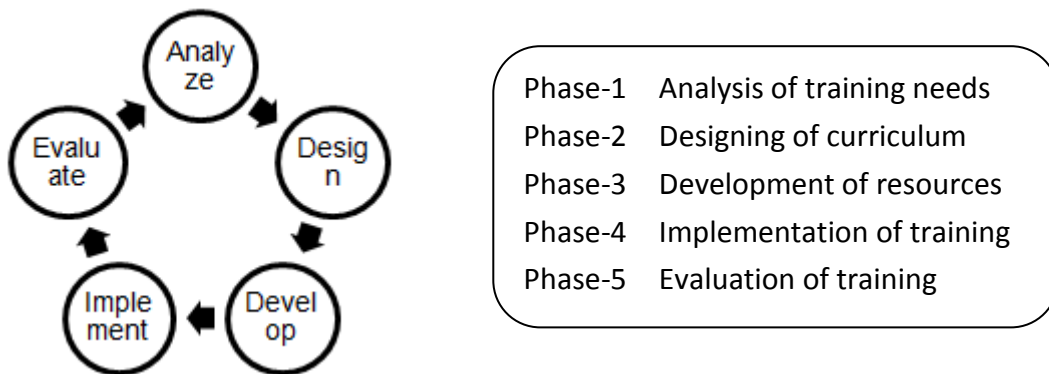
Analyze

Design

Develop

Implement

Evaluate

Phase-1 Analysis of training needs
Phase-2 Designing of curriculum
Phase-3 Development of resources
Phase-4 Implementation of training
Phase-5 Evaluation of training